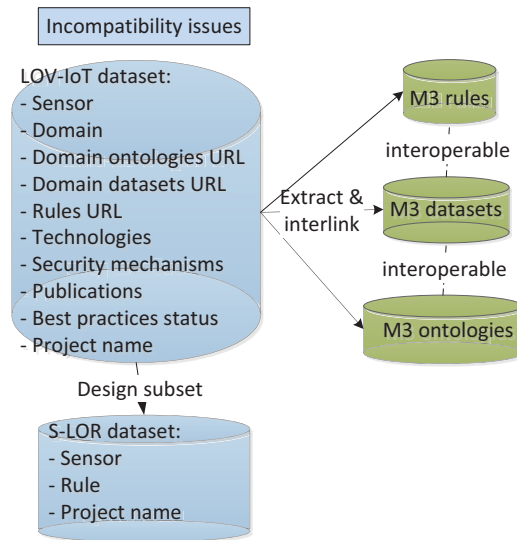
Incompatibility issues

LOV-IoT dataset:
- Sensor
- Domain
- Domain ontologies URL
- Domain datasets URL
- Rules URL
- Technologies
- Security mechanisms
- Publications
- Best practices status
- Project name

Extract & interlink

M3 rules

interoperable

M3 datasets

interoperable

M3 ontologies

Design subset

S-LOR dataset:
- Sensor
- Rule
- Project name